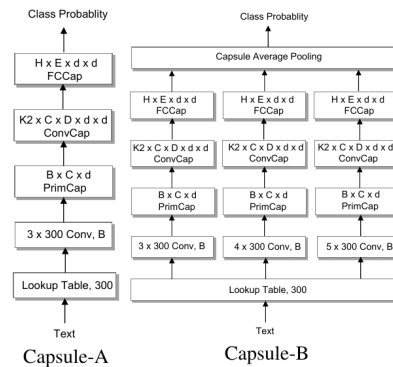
Class Probablity

H x E x d x d
FCCap

K2 x C x D x d x d
ConvCap

B x C x d
PrimCap

3 x 300 Conv, B

Lookup Table, 300

Text

Capsule-A

Class Probablity

Capsule Average Pooling

H x E x d x d
FCCap

H x E x d x d
FCCap

H x E x d x d
FCCap

K2 x C x D x d x d
ConvCap

K2 x C x D x d x d
ConvCap

K2 x C x D x d x d
ConvCap

B x C x d
PrimCap

B x C x d
PrimCap

B x C x d
PrimCap

3 x 300 Conv, B

4 x 300 Conv, B

5 x 300 Conv, B

Lookup Table, 300

Text

Capsule-B